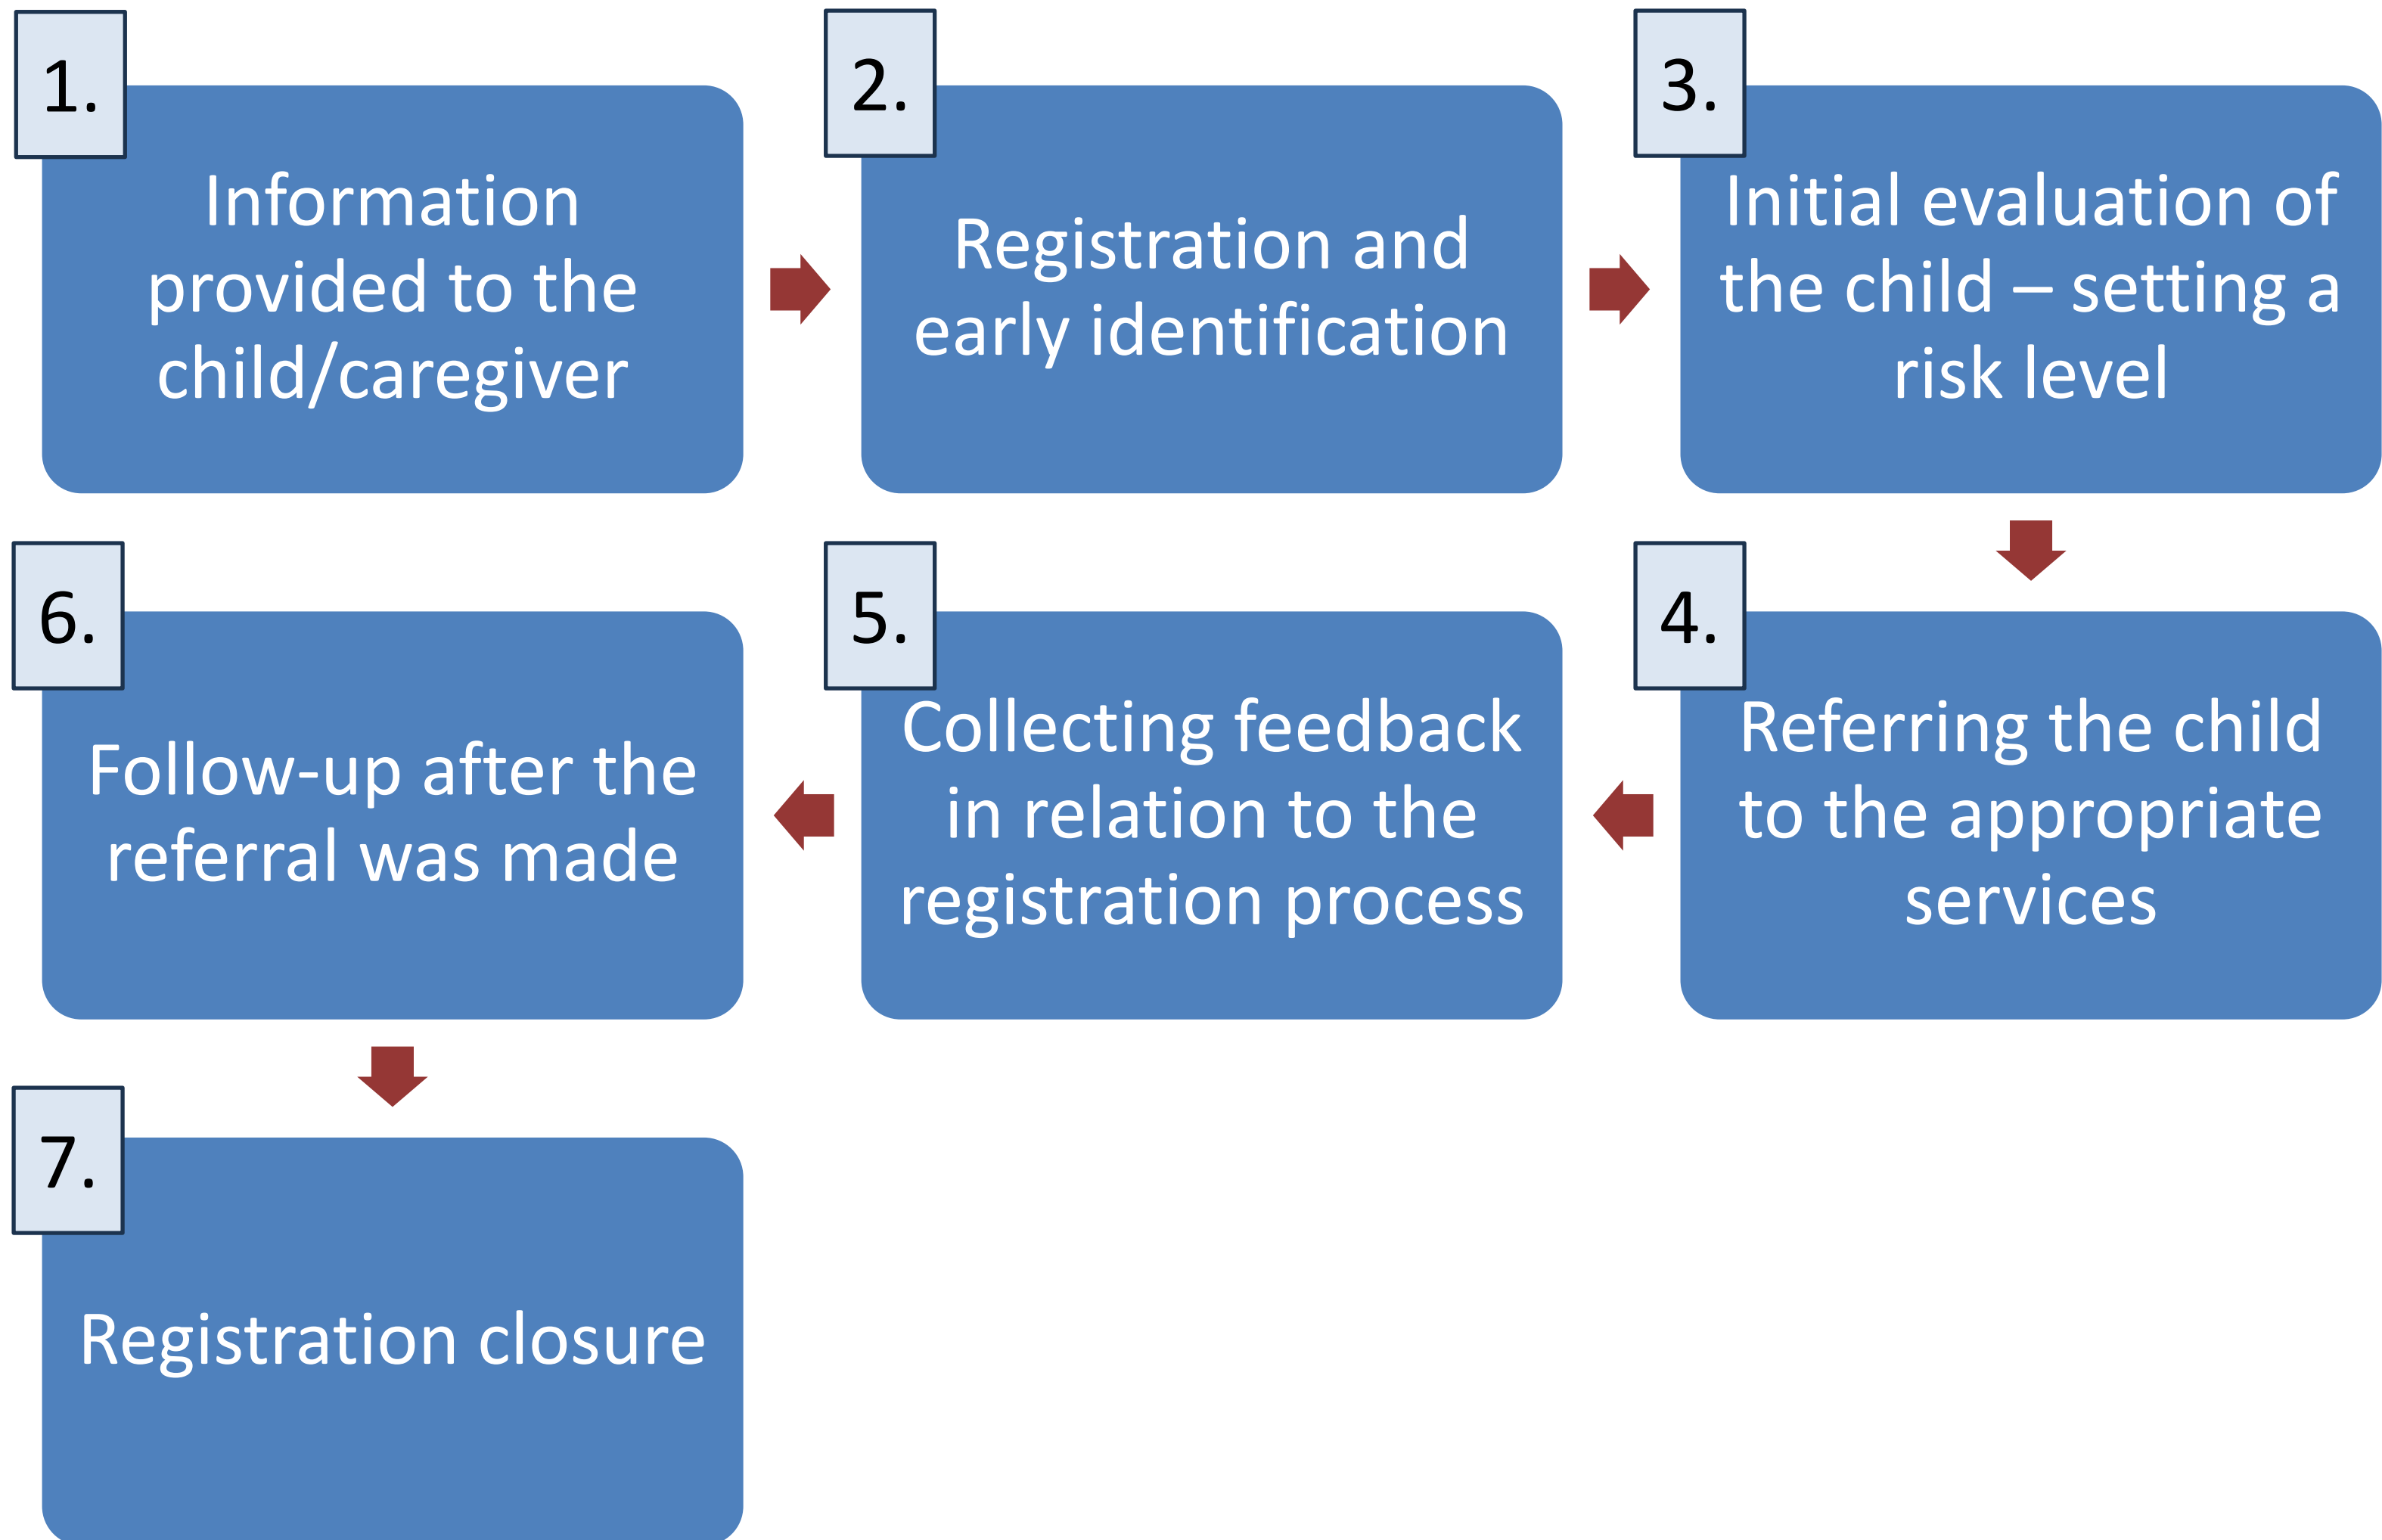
1.
Information provided to the child/caregiver

2.
Registration and early identification

3.
Initial evaluation of the child – setting a risk level

4.
Referring the child to the appropriate services

5.
Collecting feedback in relation to the registration process

6.
Follow-up after the referral was made

7.
Registration closure